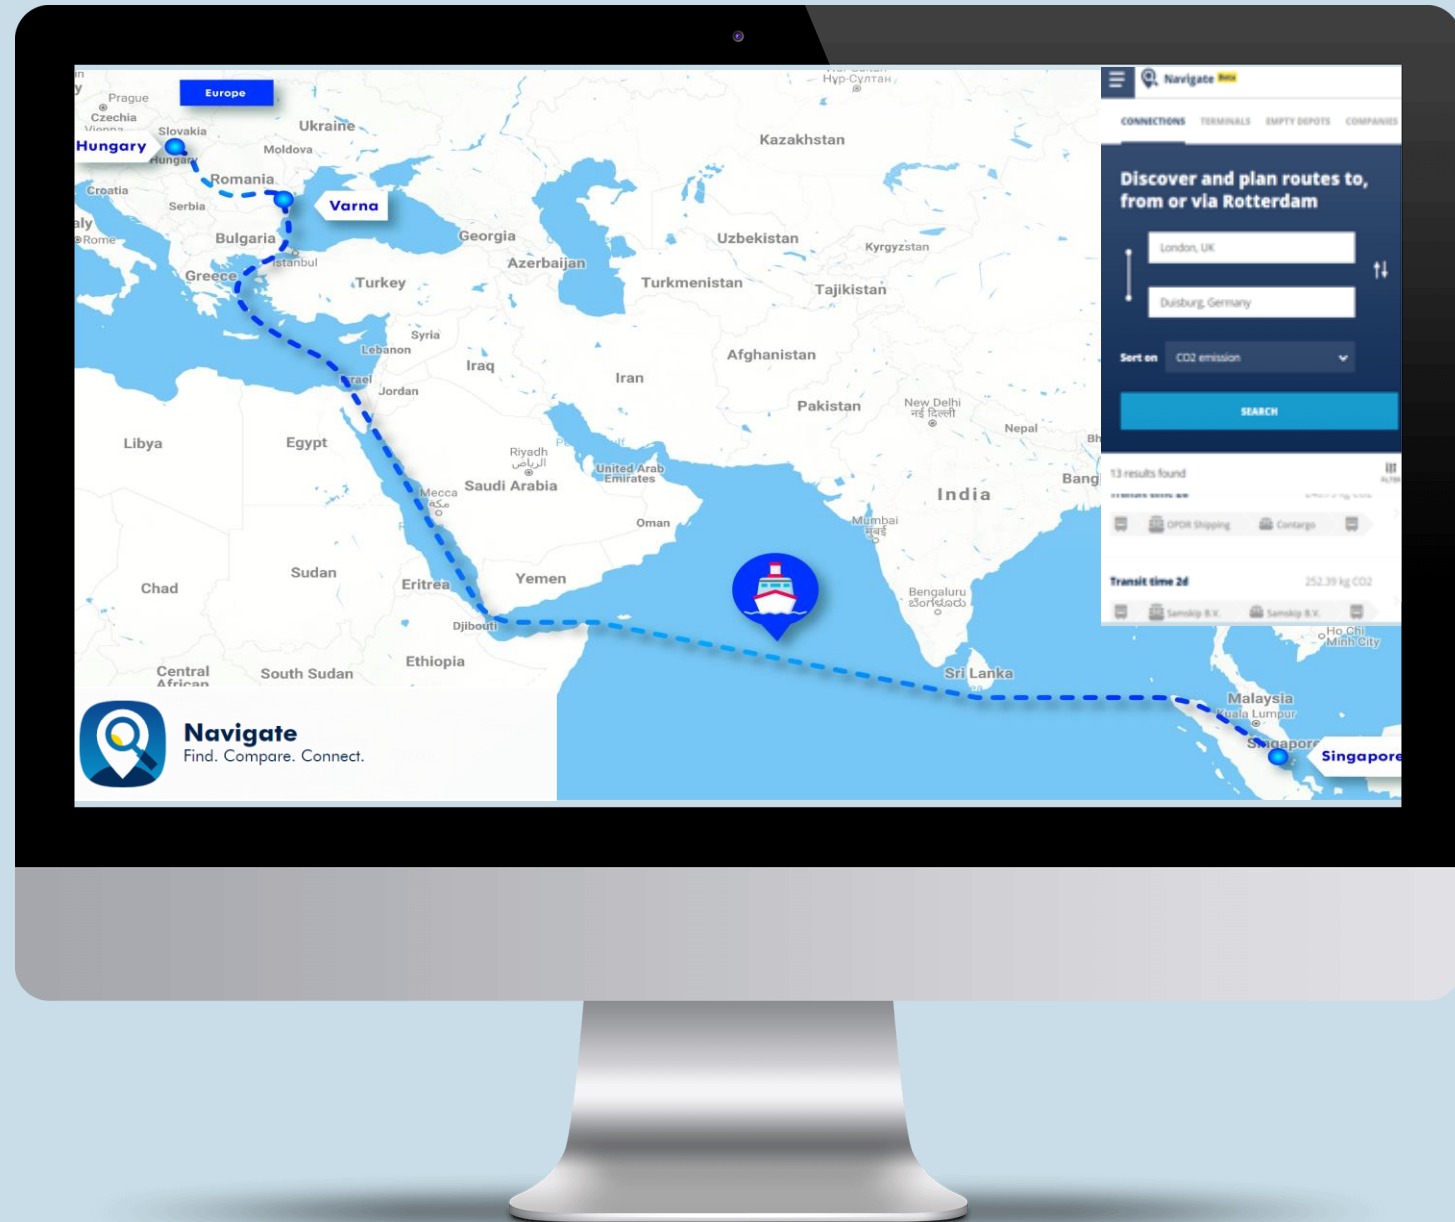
Europe

Hungary

Varna

Singapore

Prague
Czechia
Slovakia
Ukraine
Moldova
Romania
Croatia
Serbia
Bulgaria
Rome
Istanbul
Greece
Georgia
Azerbaijan
Turkey
Syria
Lebanon
Iraq
Jordan
Libya
Egypt
Riyadh
الرياض
Saudi Arabia
Mecca
مكة
United Arab Emirates
Oman
Yemen
Eritrea
Djibouti
Sudan
Chad
Ethiopia
South Sudan
Central African
Kazakhstan
Нур-Султан
Uzbekistan
Kyrgyzstan
Turkmenistan
Tajikistan
Iran
Afghanistan
Pakistan
New Delhi
नई दिल्ली
Nepal
India
Mumbai
मुंबई
Bengaluru
ಬೆಂಗಳೂರು
Sri Lanka
Malaysia
Kuala Lumpur
Ho Chi Minh City

Navigate
Find. Compare. Connect.

Navigate Beta
CONNECTIONS TERMINALS EMPTY DEPOTS COMPANIES
Discover and plan routes to, from or via Rotterdam
London, UK
Duisburg, Germany
Sort on CO2 emission
SEARCH
13 results found
OPDR Shipping Contargo
Transit time 2d 252.39 kg CO2
Samskip B.V. Samskip B.V.